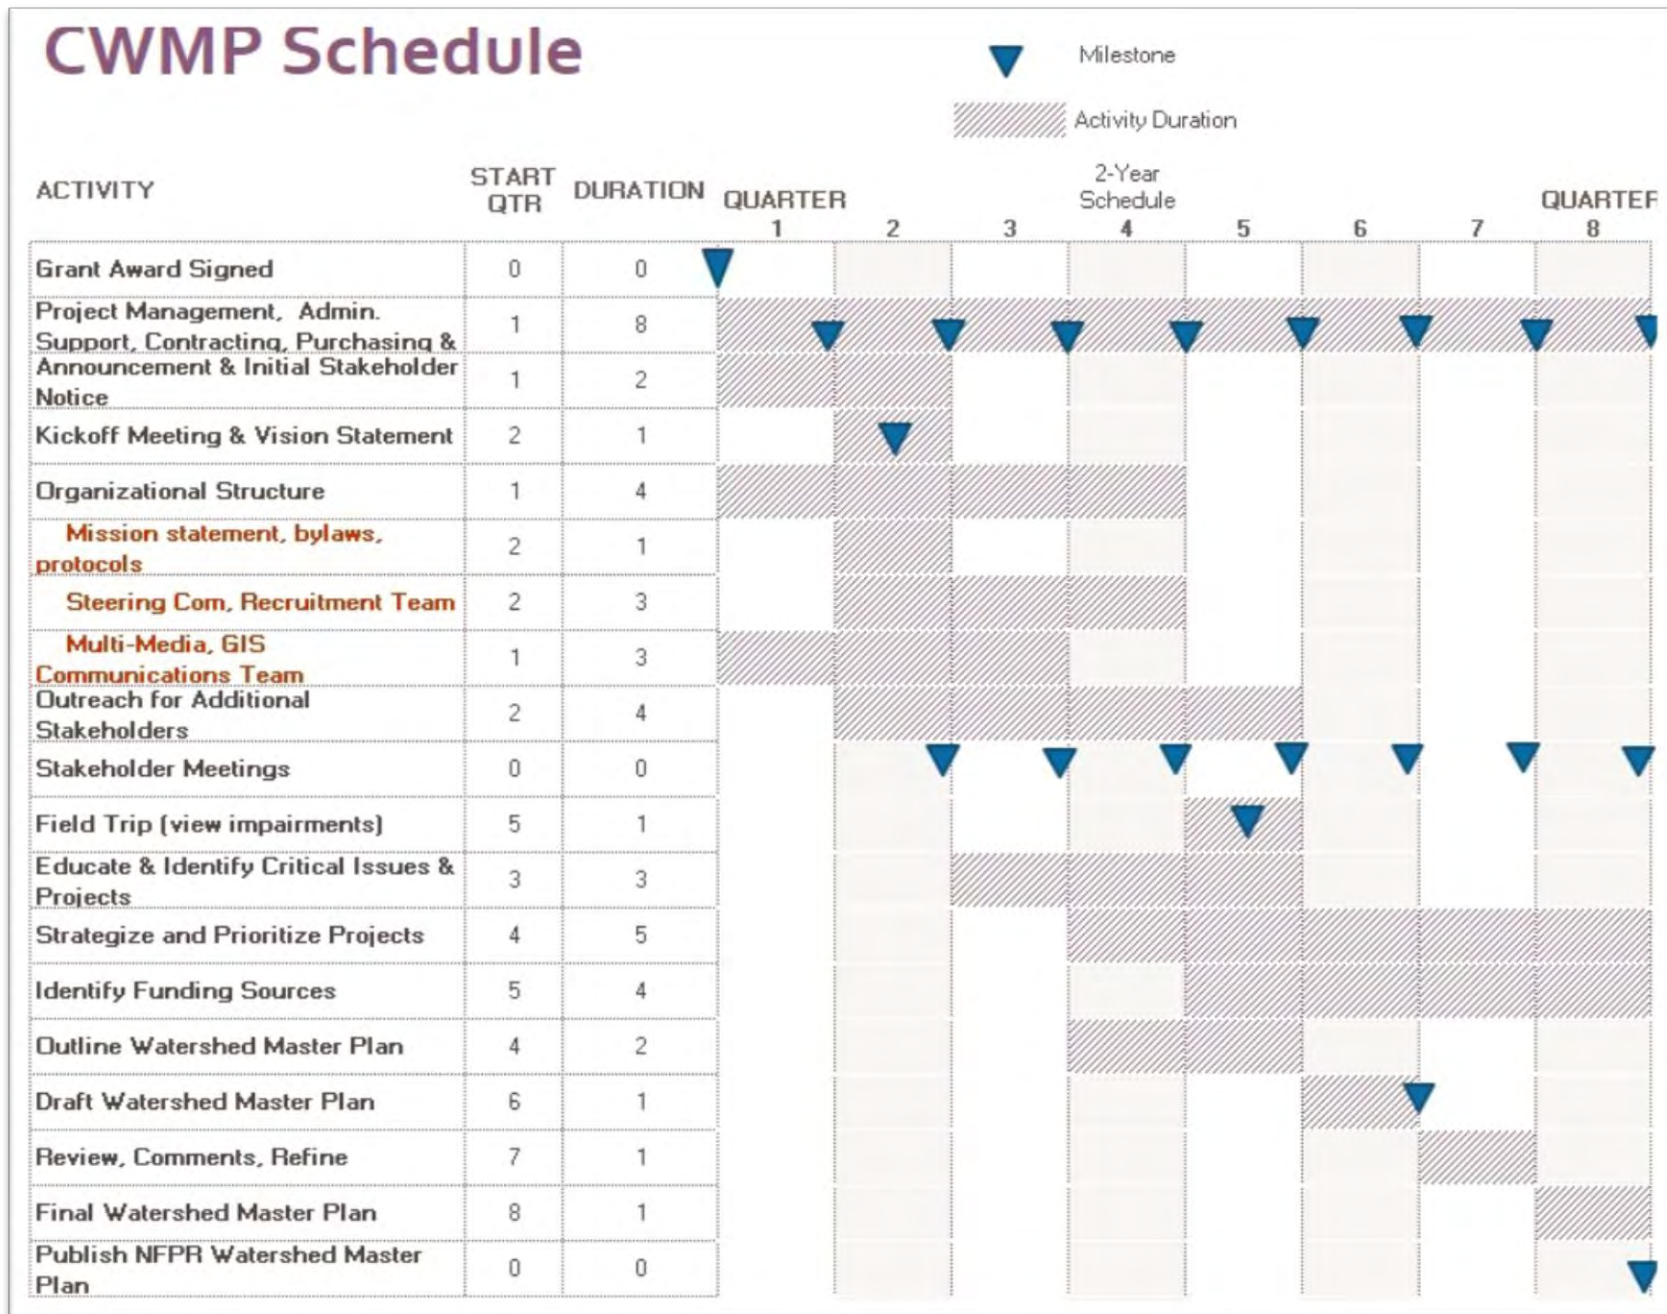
CWMP Schedule

Milestone

Activity Duration

| ACTIVITY | START QTR | DURATION | QUARTER 1 | 2 | 3 | 2-Year Schedule 4 | 5 | 6 | 7 | QUARTEF 8 |
|---|---|---|---|---|---|---|---|---|---|---|
| Grant Award Signed | 0 | 0 | | | | | | | | |
| Project Management, Admin. Support, Contracting, Purchasing & | 1 | 8 | | | | | | | | |
| Announcement & Initial Stakeholder Notice | 1 | 2 | | | | | | | | |
| Kickoff Meeting & Vision Statement | 2 | 1 | | | | | | | | |
| Organizational Structure | 1 | 4 | | | | | | | | |
| Mission statement, bylaws, protocols | 2 | 1 | | | | | | | | |
| Steering Com, Recruitment Team | 2 | 3 | | | | | | | | |
| Multi-Media, GIS Communications Team | 1 | 3 | | | | | | | | |
| Outreach for Additional Stakeholders | 2 | 4 | | | | | | | | |
| Stakeholder Meetings | 0 | 0 | | | | | | | | |
| Field Trip (view impairments) | 5 | 1 | | | | | | | | |
| Educate & Identify Critical Issues & Projects | 3 | 3 | | | | | | | | |
| Strategize and Prioritize Projects | 4 | 5 | | | | | | | | |
| Identify Funding Sources | 5 | 4 | | | | | | | | |
| Outline Watershed Master Plan | 4 | 2 | | | | | | | | |
| Draft Watershed Master Plan | 6 | 1 | | | | | | | | |
| Review, Comments, Refine | 7 | 1 | | | | | | | | |
| Final Watershed Master Plan | 8 | 1 | | | | | | | | |
| Publish NFPR Watershed Master Plan | 0 | 0 | | | | | | | | |